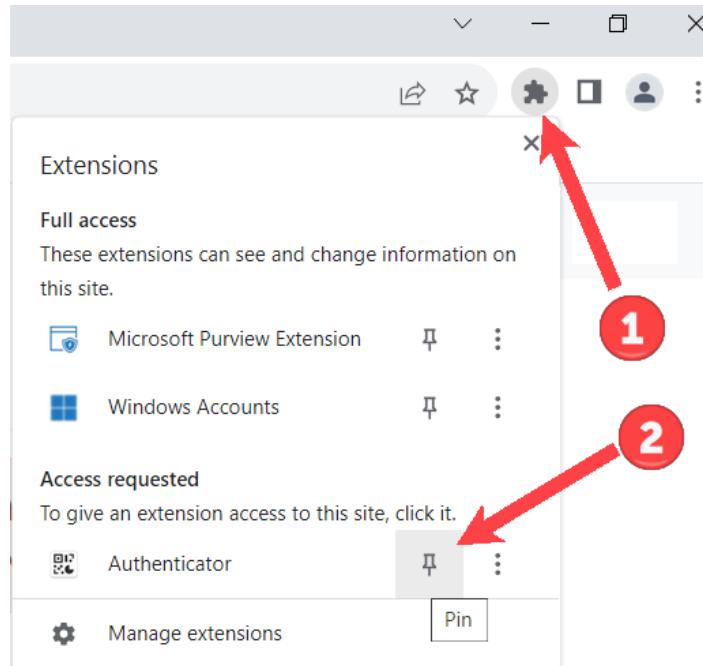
Extensions

Full access

These extensions can see and change information on this site.

Microsoft Purview Extension

Windows Accounts

Access requested

To give an extension access to this site, click it.

Authenticator

Pin

Manage extensions

1

2